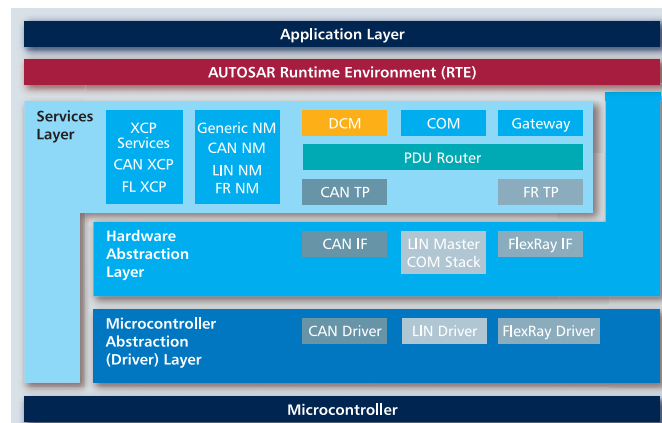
Application Layer

AUTOSAR Runtime Environment (RTE)

Services Layer

XCP Services
CAN XCP
FL XCP

Generic NM
CAN NM
LIN NM
FR NM

DCM

COM

Gateway

PDU Router

CAN TP

FR TP

Hardware Abstraction Layer

CAN IF

LIN Master COM Stack

FlexRay IF

Microcontroller Abstraction (Driver) Layer

CAN Driver

LIN Driver

FlexRay Driver

Microcontroller